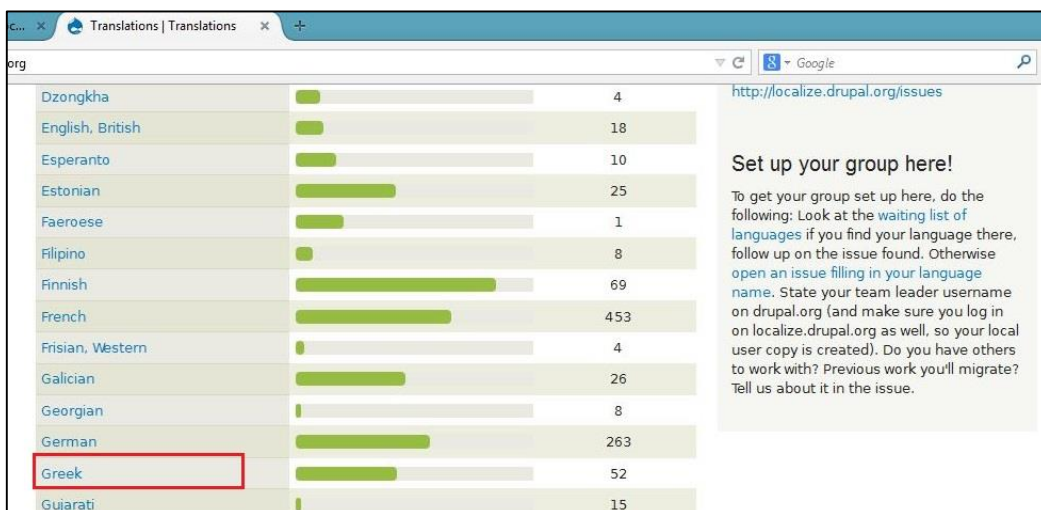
c... × Translations | Translations × +

org

Google

| | |
|---|---|
| Dzongkha | 4 |
| English, British | 18 |
| Esperanto | 10 |
| Estonian | 25 |
| Faeroese | 1 |
| Filipino | 8 |
| Finnish | 69 |
| French | 453 |
| Frisian, Western | 4 |
| Galician | 26 |
| Georgian | 8 |
| German | 263 |
| Greek | 52 |
| Gujarati | 15 |

http://localize.drupal.org/issues

Set up your group here!

To get your group set up here, do the following: Look at the waiting list of languages if you find your language there, follow up on the issue found. Otherwise open an issue filling in your language name. State your team leader username on drupal.org (and make sure you log in on localize.drupal.org as well, so your local user copy is created). Do you have others to work with? Previous work you'll migrate? Tell us about it in the issue.